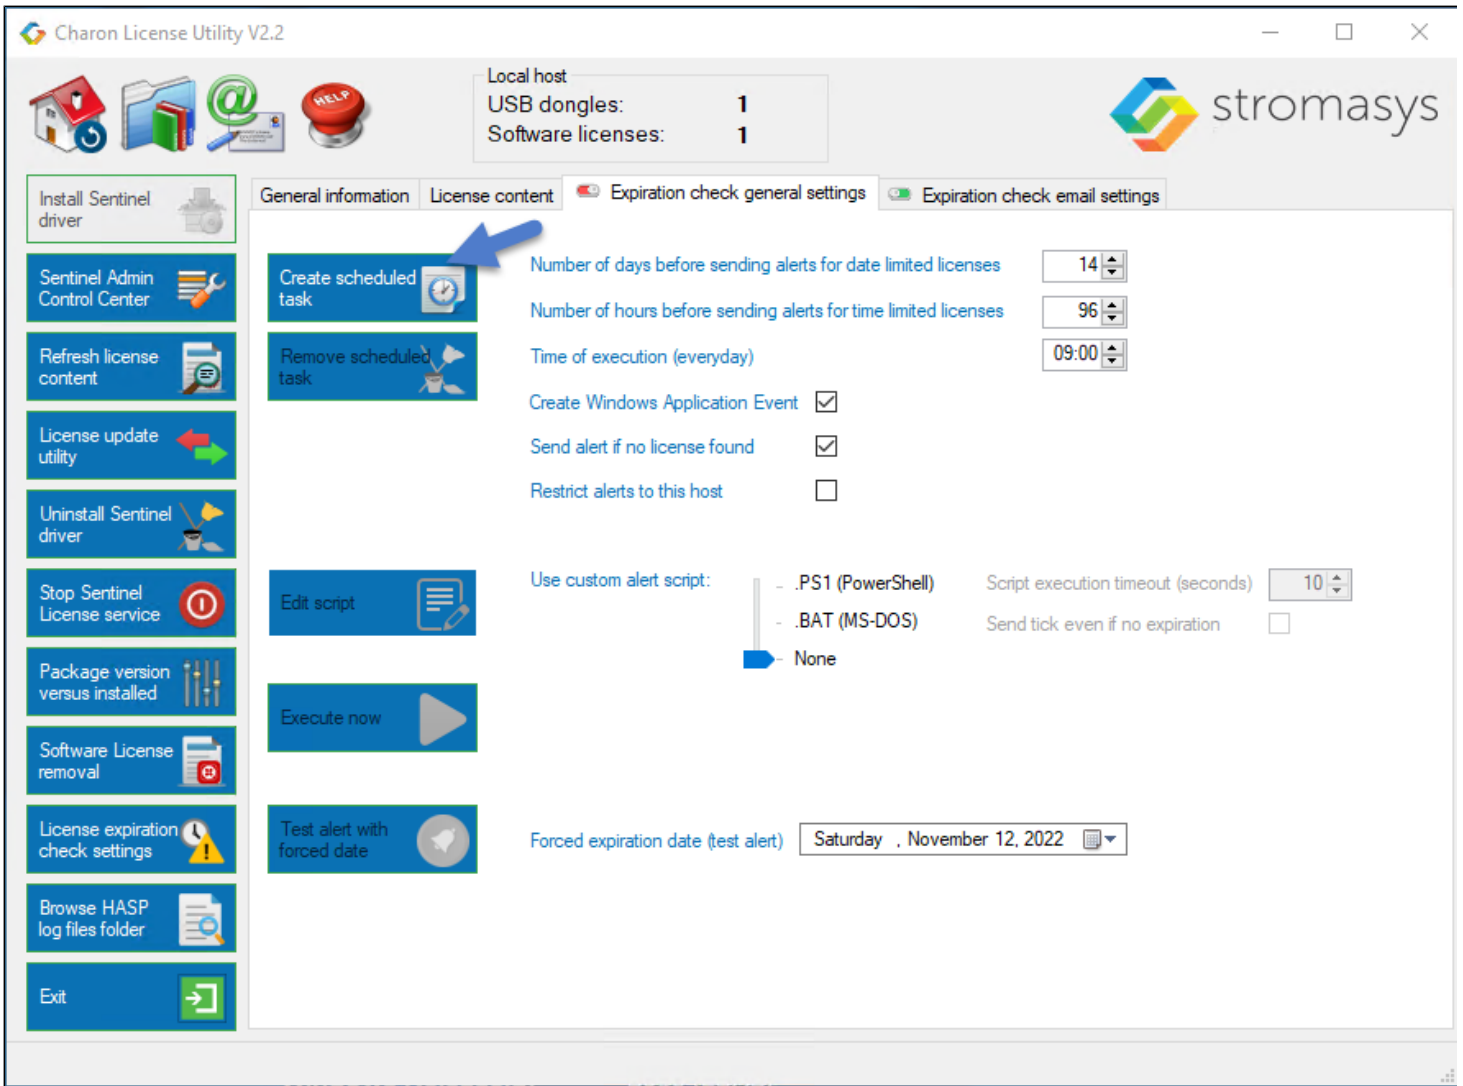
Charon License Utility V2.2

HELP

Local host
USB dongles: 1
Software licenses: 1

stromasys

Install Sentinel driver

Sentinel Admin Control Center

Refresh license content

License update utility

Uninstall Sentinel driver

Stop Sentinel License service

Package version versus installed

Software License removal

License expiration check settings

Browse HASP log files folder

Exit

General information | License content | Expiration check general settings | Expiration check email settings

Create scheduled task

Remove scheduled task

Number of days before sending alerts for date limited licenses 14

Number of hours before sending alerts for time limited licenses 96

Time of execution (everyday) 09:00

Create Windows Application Event

Send alert if no license found

Restrict alerts to this host

Edit script

Use custom alert script:

.PS1 (PowerShell)

.BAT (MS-DOS)

None

Script execution timeout (seconds) 10

Send tick even if no expiration

Execute now

Test alert with forced date

Forced expiration date (test alert) Saturday , November 12, 2022